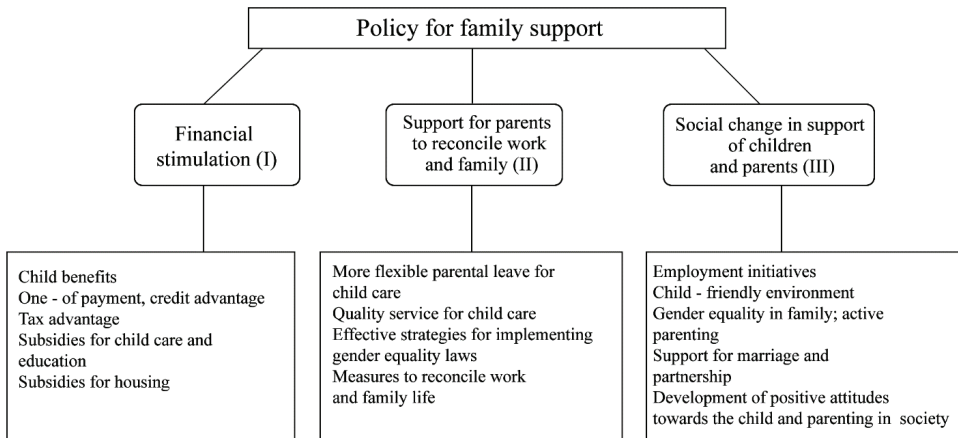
Policy for family support

Financial stimulation (I)

Support for parents to reconcile work and family (II)

Social change in support of children and parents (III)

Child benefits
One - of payment, credit advantage
Tax advantage
Subsidies for child care and education
Subsidies for housing

More flexible parental leave for child care
Quality service for child care
Effective strategies for implementing gender equality laws
Measures to reconcile work and family life

Employment initiatives
Child - friendly environment
Gender equality in family; active parenting
Support for marriage and partnership
Development of positive attitudes towards the child and parenting in society